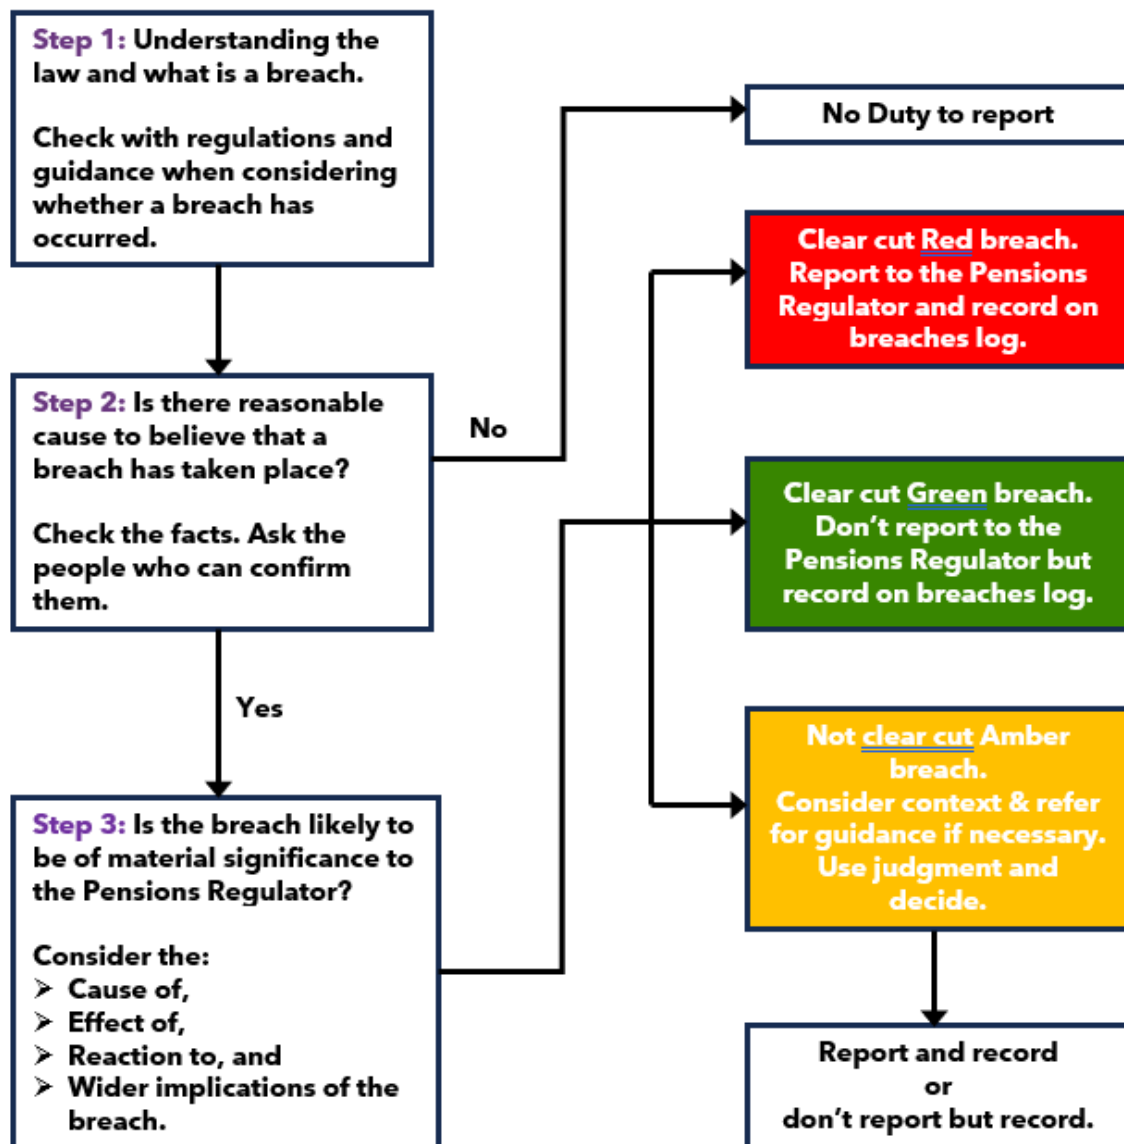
Step 1: Understanding the law and what is a breach.

Check with regulations and guidance when considering whether a breach has occurred.

Step 2: Is there reasonable cause to believe that a breach has taken place?

Check the facts. Ask the people who can confirm them.

No

No Duty to report

Clear cut Red breach. Report to the Pensions Regulator and record on breaches log.

Clear cut Green breach. Don't report to the Pensions Regulator but record on breaches log.

Yes

Not clear cut Amber breach. Consider context & refer for guidance if necessary. Use judgment and decide.

Step 3: Is the breach likely to be of material significance to the Pensions Regulator?

Consider the:
➢ Cause of,
➢ Effect of,
➢ Reaction to, and
➢ Wider implications of the breach.

Report and record
or
don't report but record.